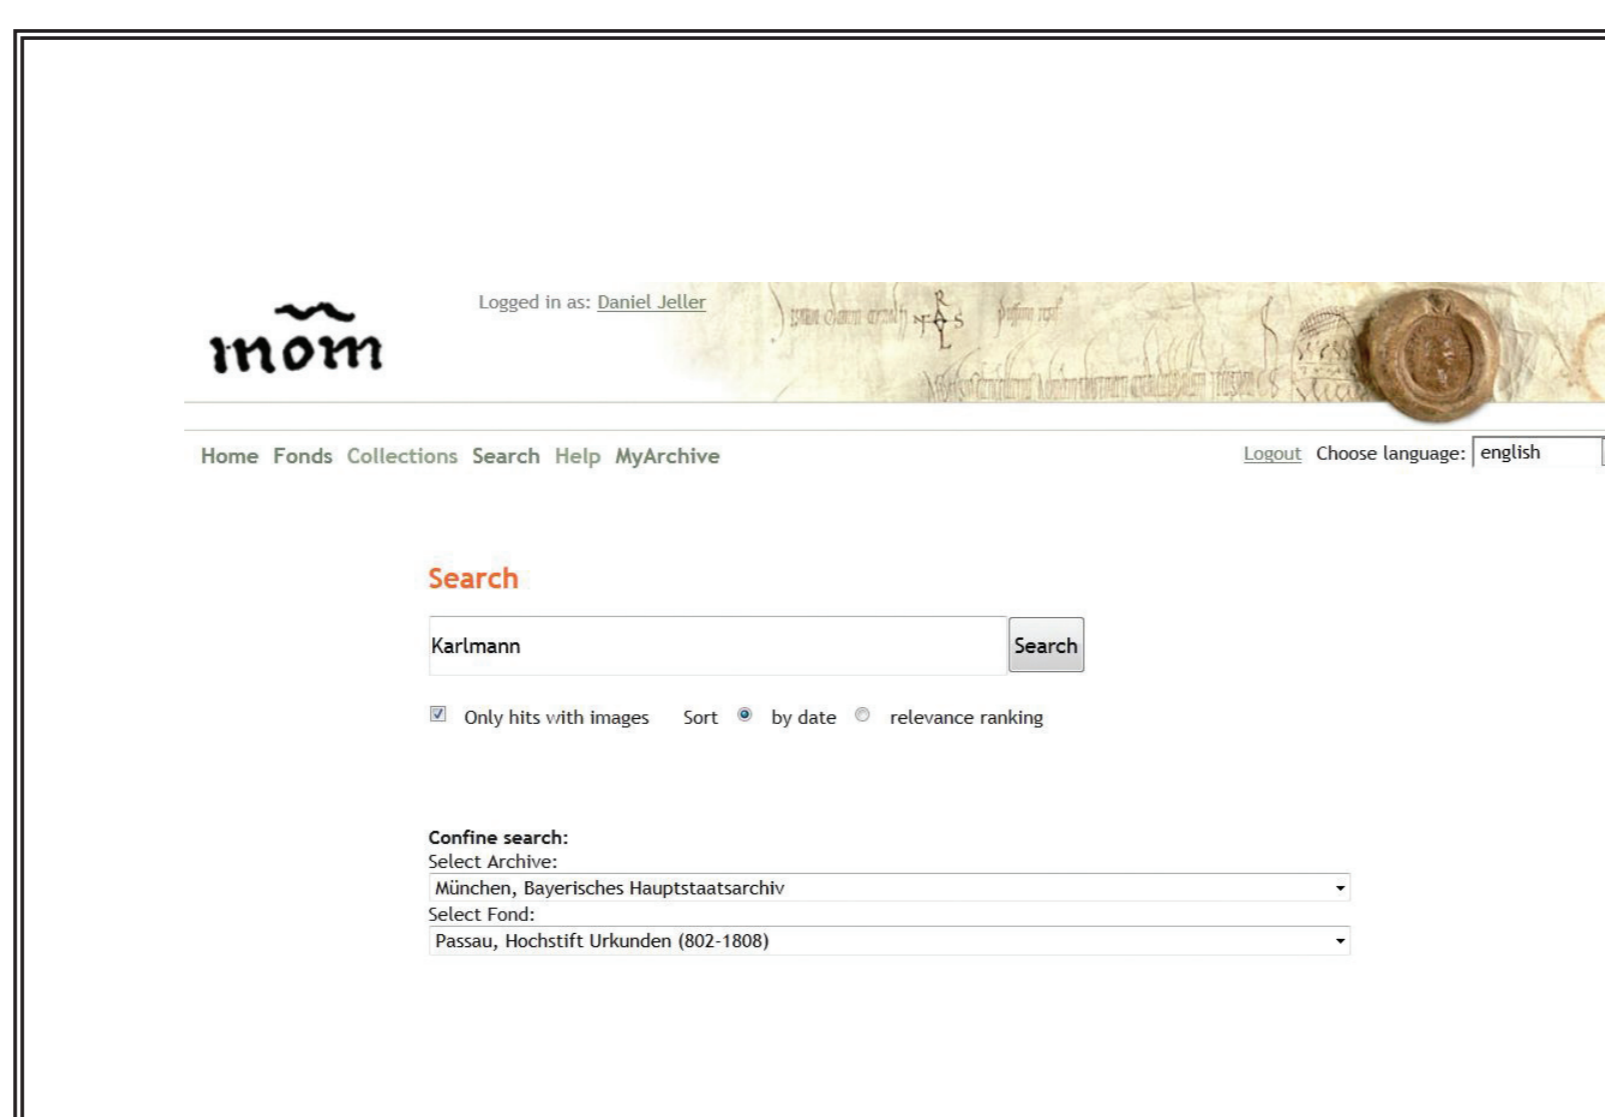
mom

Logged in as: Daniel Jeller

Home Fonds Collections Search Help MyArchive

Logout Choose language: english

Search

Karlmann

Search

Only hits with images Sort by date relevance ranking

Confine search:
Select Archive:
München, Bayerisches Hauptstaatsarchiv
Select Fond:
Passau, Hochstift Urkunden (802-1808)